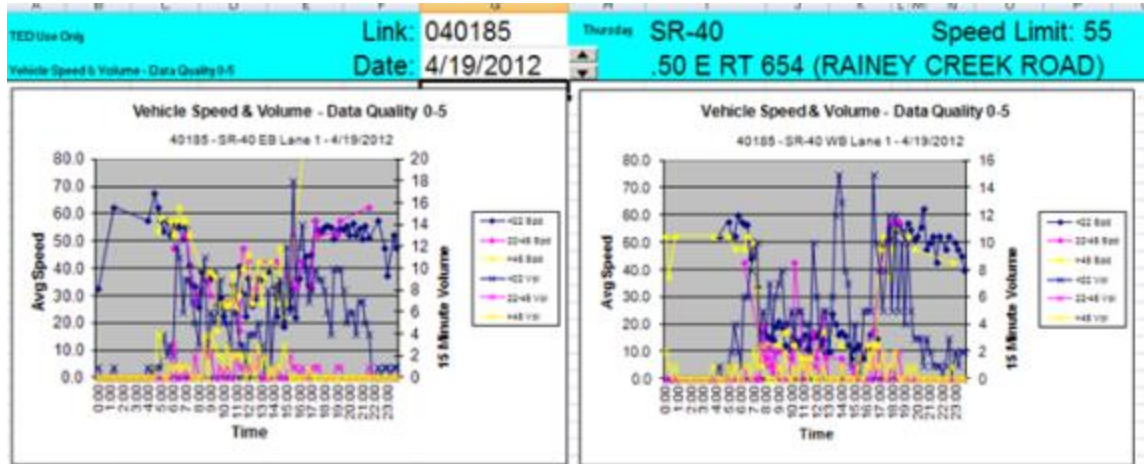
TED Use Only

Vehicle Speed & Volume - Data Quality 0-5

Link: 040185

Date: 4/19/2012

Thursday

SR-40

Speed Limit: 55

.50 E RT 654 (RAINEY CREEK ROAD)

Vehicle Speed & Volume - Data Quality 0-5

40185 - SR-40 EB Lane 1 - 4/19/2012

Avg Speed

80.0
70.0
60.0
50.0
40.0
30.0
20.0
10.0
0.0

20
18
16
14
12
10
8
6
4
2
0

15 Minute Volume

0:00 1:00 2:00 3:00 4:00 5:00 6:00 7:00 8:00 9:00 10:00 11:00 12:00 13:00 14:00 15:00 16:00 17:00 18:00 19:00 20:00 21:00 22:00 23:00

Time

<22 Spd
22-46 Spd
>46 Spd
<22 Vol
22-46 Vol
>46 Vol

Vehicle Speed & Volume - Data Quality 0-5

40185 - SR-40 WB Lane 1 - 4/19/2012

Avg Speed

80.0
70.0
60.0
50.0
40.0
30.0
20.0
10.0
0.0

16
14
12
10
8
6
4
2
0

15 Minute Volume

0:00 1:00 2:00 3:00 4:00 5:00 6:00 7:00 8:00 9:00 10:00 11:00 12:00 13:00 14:00 15:00 16:00 17:00 18:00 19:00 20:00 21:00 22:00 23:00

Time

<22 Spd
22-46 Spd
>46 Spd
<22 Vol
22-46 Vol
>46 Vol